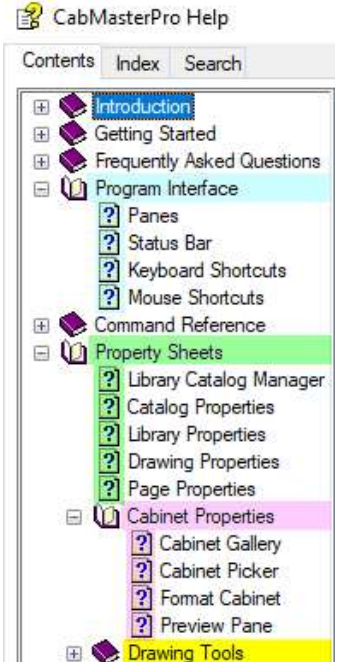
CabMasterPro Help

Contents Index Search

Introduction
Getting Started
Frequently Asked Questions
Program Interface
Panes
Status Bar
Keyboard Shortcuts
Mouse Shortcuts
Command Reference
Property Sheets
Library Catalog Manager
Catalog Properties
Library Properties
Drawing Properties
Page Properties
Cabinet Properties
Cabinet Gallery
Cabinet Picker
Format Cabinet
Preview Pane
Drawing Tools